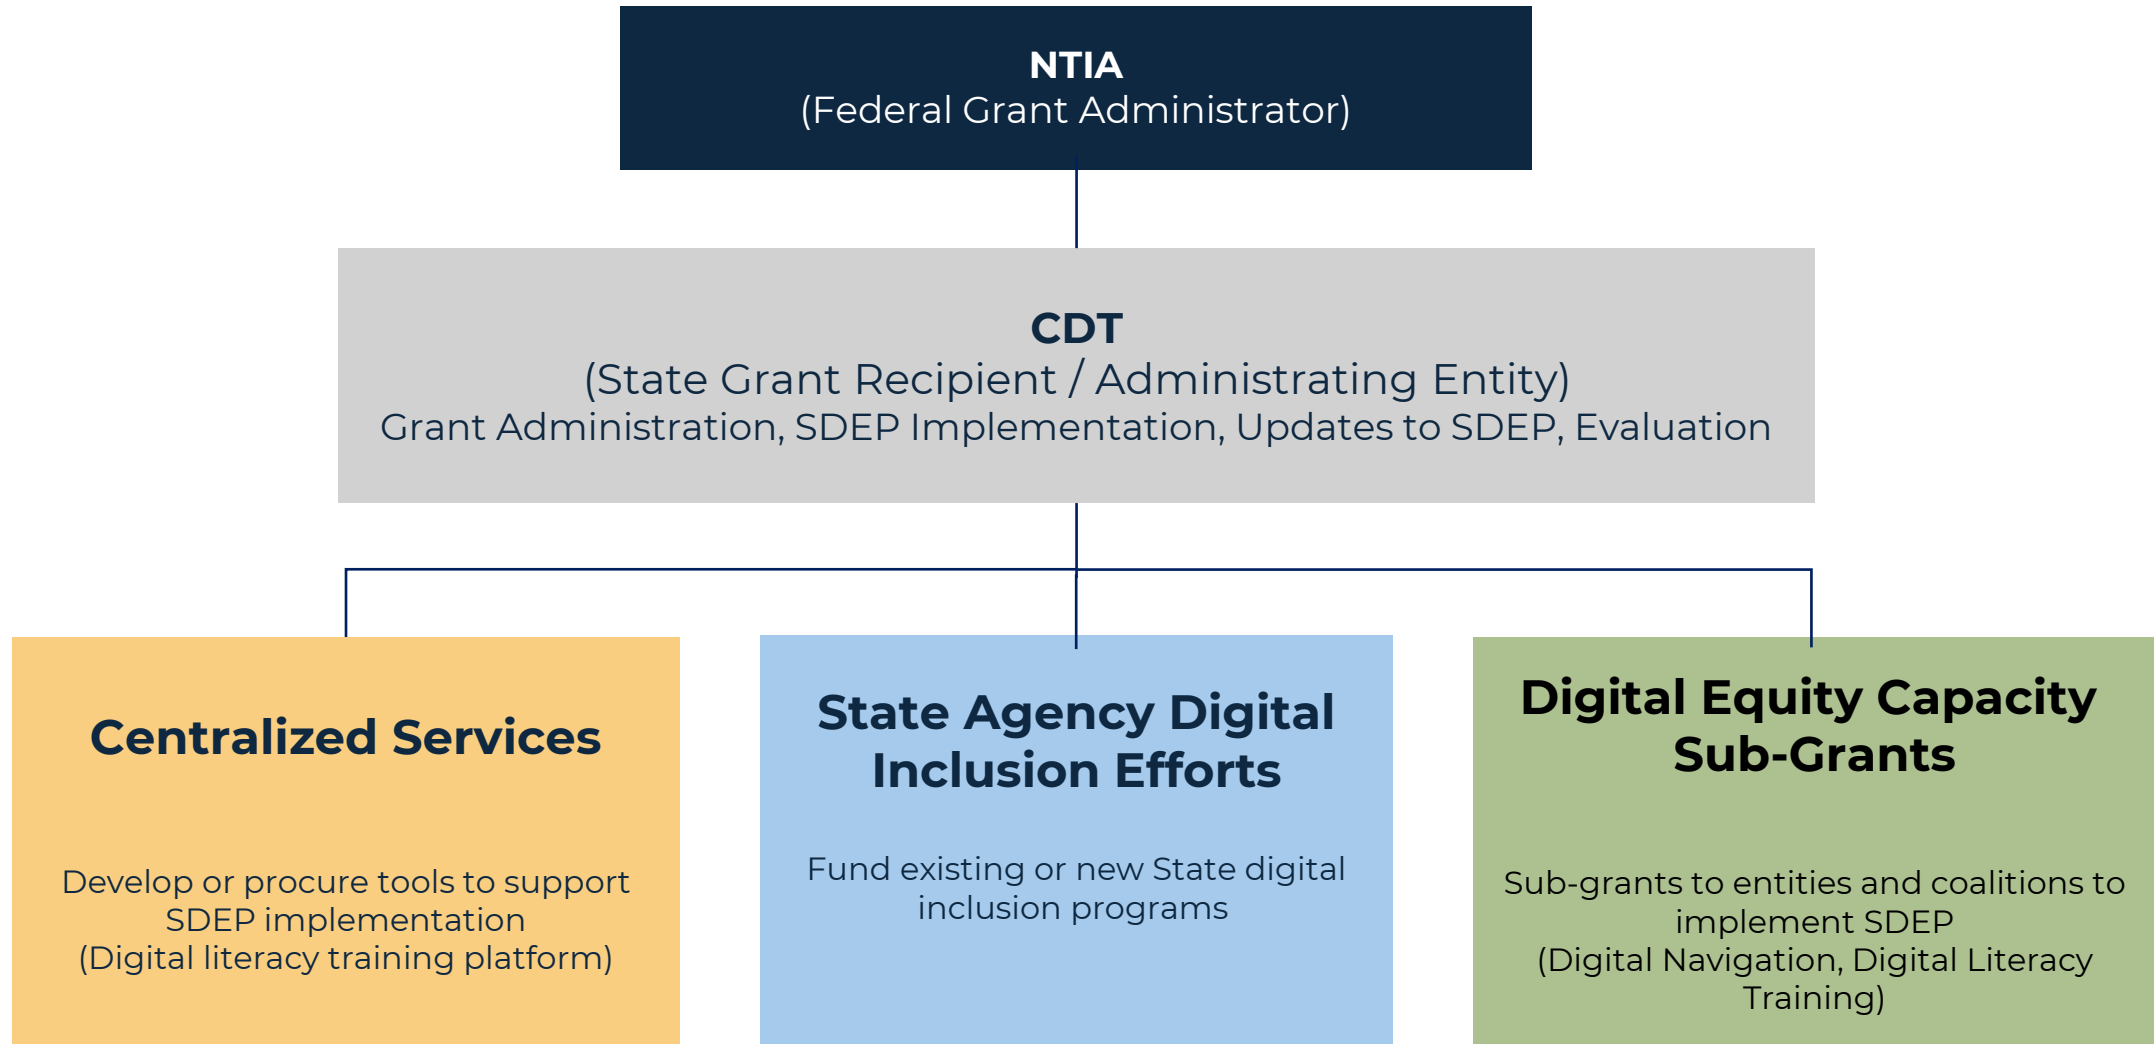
NTIA
(Federal Grant Administrator)

CDT
(State Grant Recipient / Administrating Entity)
Grant Administration, SDEP Implementation, Updates to SDEP, Evaluation

Centralized Services

Develop or procure tools to support SDEP implementation
(Digital literacy training platform)

State Agency Digital Inclusion Efforts

Fund existing or new State digital inclusion programs

Digital Equity Capacity Sub-Grants

Sub-grants to entities and coalitions to implement SDEP
(Digital Navigation, Digital Literacy Training)